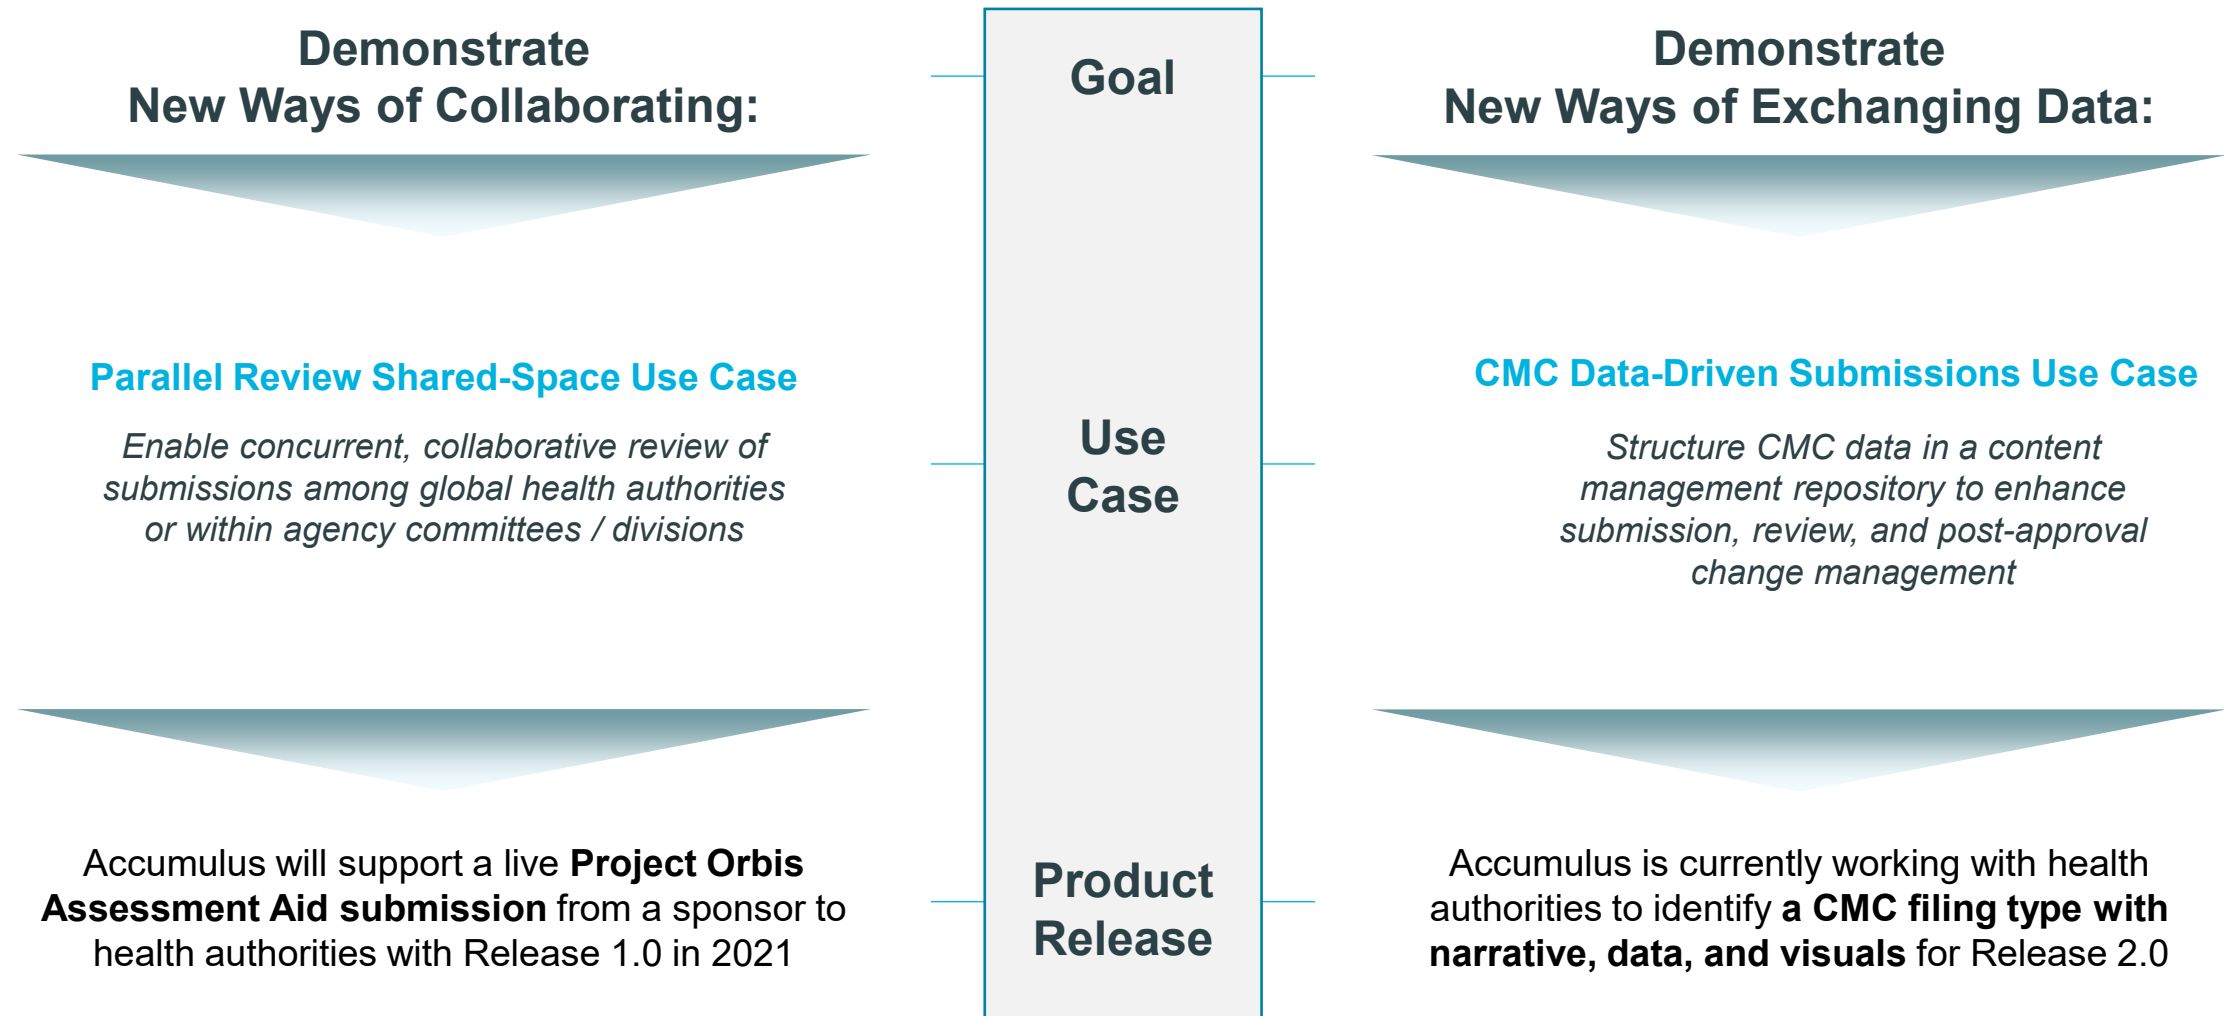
Demonstrate New Ways of Collaborating:

Parallel Review Shared-Space Use Case

*Enable concurrent, collaborative review of submissions among global health authorities or within agency committees / divisions*

Accumulus will support a live **Project Orbis Assessment Aid submission** from a sponsor to health authorities with Release 1.0 in 2021

Goal

Use Case

Product Release

Demonstrate New Ways of Exchanging Data:

CMC Data-Driven Submissions Use Case

*Structure CMC data in a content management repository to enhance submission, review, and post-approval change management*

Accumulus is currently working with health authorities to identify **a CMC filing type with narrative, data, and visuals** for Release 2.0